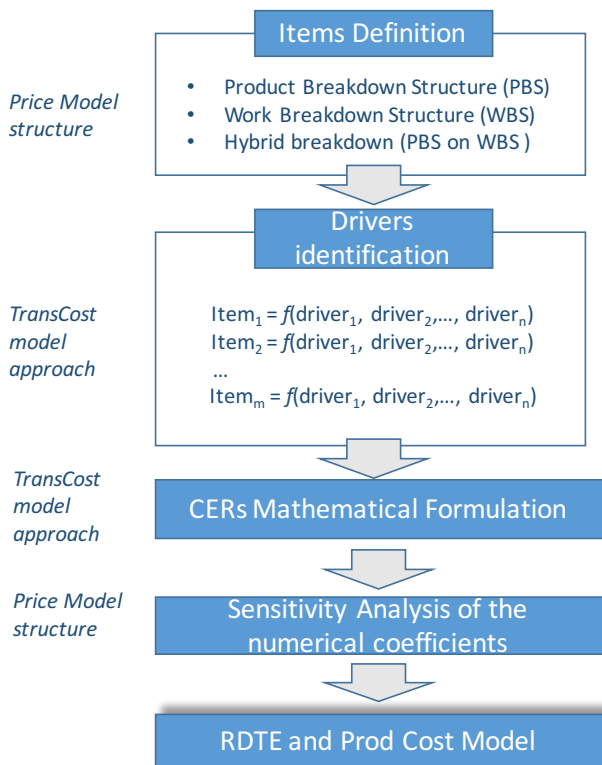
Items Definition

Price Model structure

• Product Breakdown Structure (PBS)
• Work Breakdown Structure (WBS)
• Hybrid breakdown (PBS on WBS )

Drivers identification

TransCost model approach

Item$_1$ = $f$(driver$_1$, driver$_2$,…, driver$_n$)
Item$_2$ = $f$(driver$_1$, driver$_2$,…, driver$_n$)
…
Item$_m$ = $f$(driver$_1$, driver$_2$,…, driver$_n$)

TransCost model approach

CERs Mathematical Formulation

Price Model structure

Sensitivity Analysis of the numerical coefficients

RDTE and Prod Cost Model